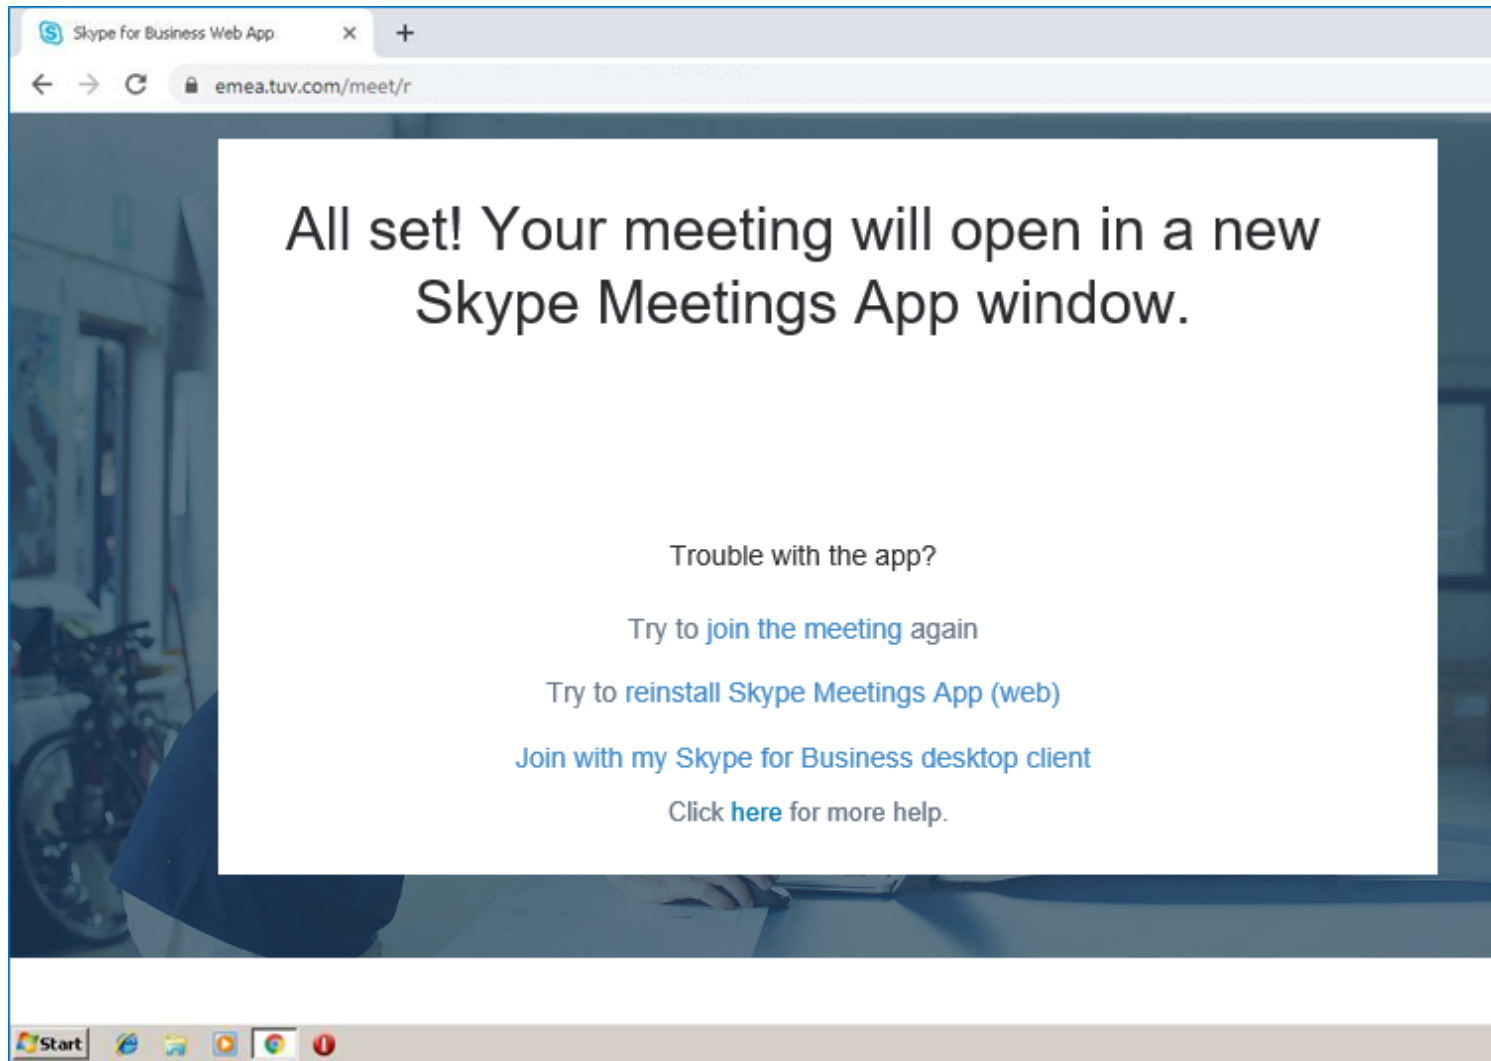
Skype for Business Web App ×

+

emea.tuv.com/meet/r

All set! Your meeting will open in a new Skype Meetings App window.

Trouble with the app?

Try to join the meeting again

Try to reinstall Skype Meetings App (web)

Join with my Skype for Business desktop client

Click here for more help.

Start